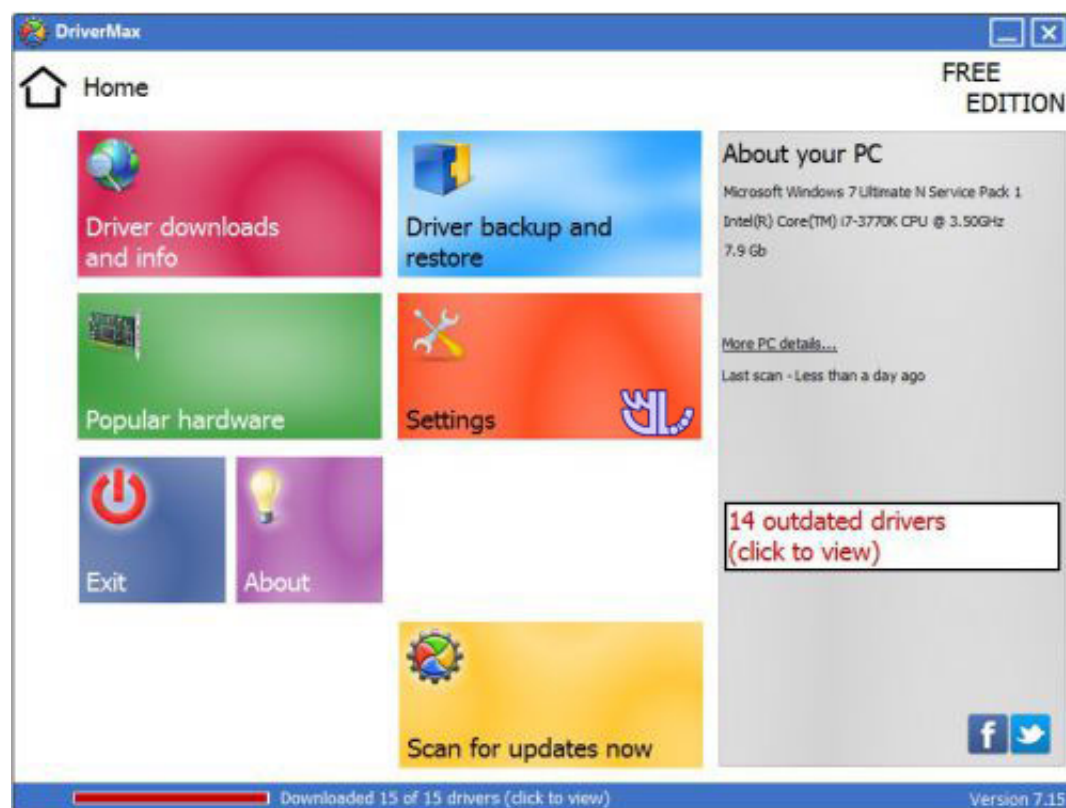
DriverMax

Home

FREE EDITION

Driver downloads and info

Driver backup and restore

About your PC

Microsoft Windows 7 Ultimate N Service Pack 1

Intel(R) Core(TM) i7-3770K CPU @ 3.50GHz

7.9 Gb

More PC details...

Last scan - Less than a day ago

Popular hardware

Settings

Exit

About

14 outdated drivers (click to view)

Scan for updates now

f

Downloaded 15 of 15 drivers (click to view)

Version 7.15